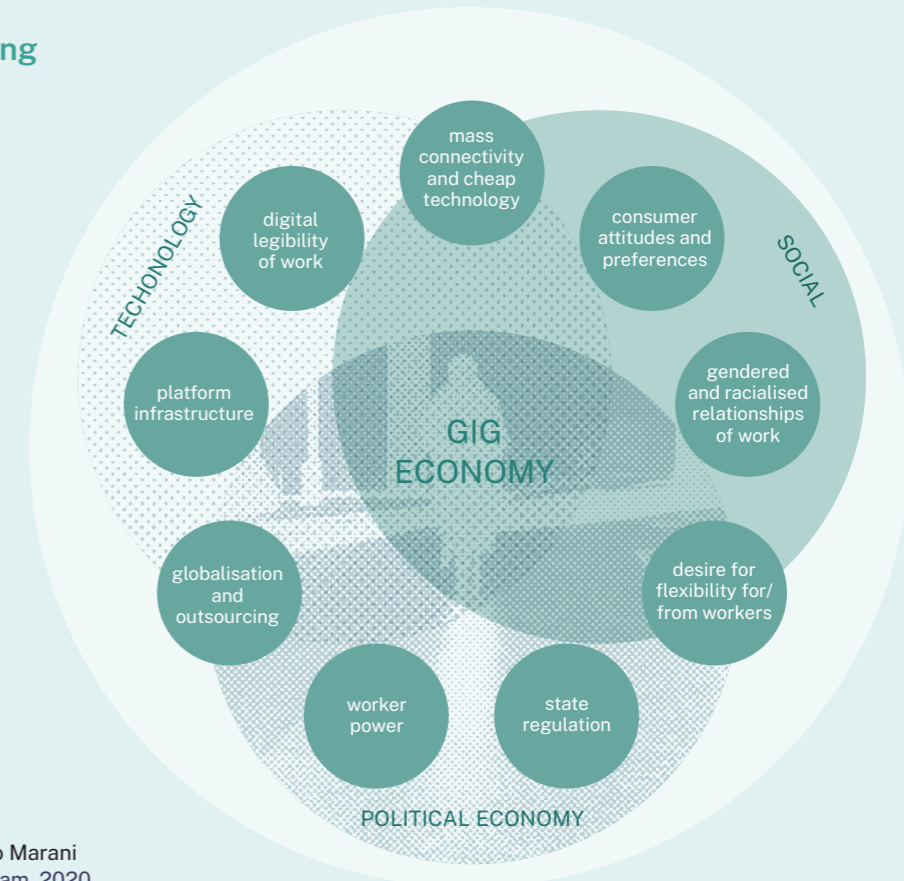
ng

TECHONOLOGY

mass connectivity and cheap technology

digital legibility of work

consumer attitudes and preferences

SOCIAL

platform infrastructure

GIG ECONOMY

gendered and racialised relationships of work

globalisation and outsourcing

desire for flexibility for/ from workers

worker power

state regulation

POLITICAL ECONOMY

o Marani

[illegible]am, 2020